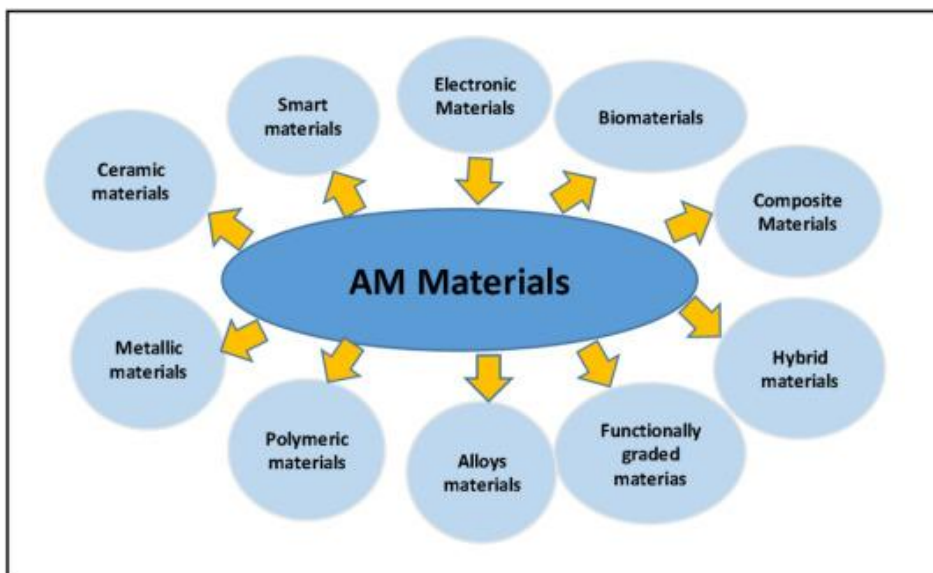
Smart materials

Electronic Materials

Biomaterials

Ceramic materials

Composite Materials

AM Materials

Metallic materials

Hybrid materials

Polymeric materials

Alloys materials

Functionally graded materias